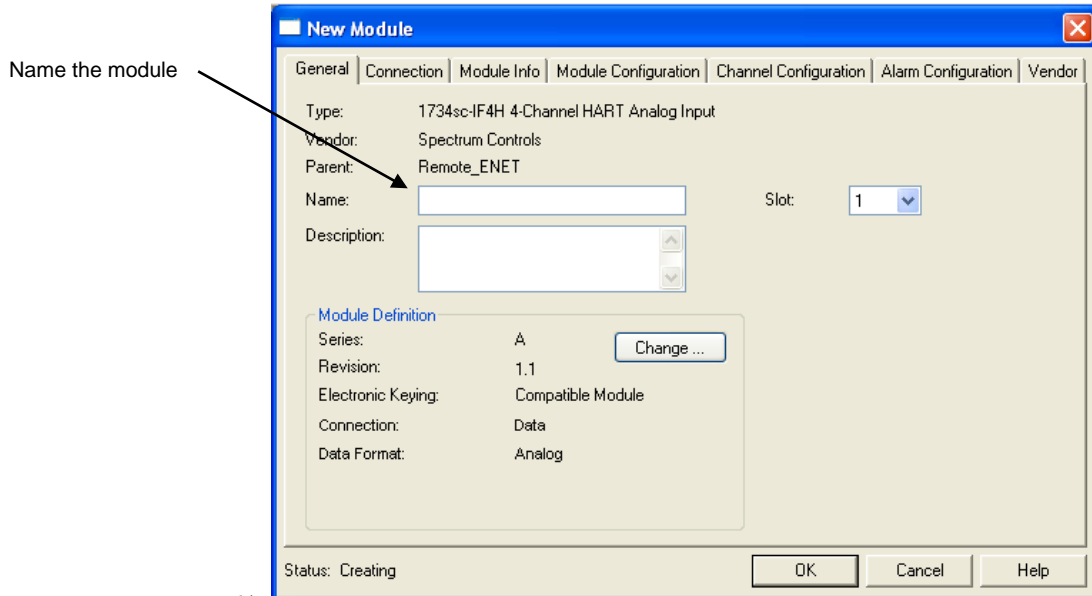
Name the module

New Module

General | Connection | Module Info | Module Configuration | Channel Configuration | Alarm Configuration | Vendor

Type: 1734sc-IF4H 4-Channel HART Analog Input
Vendor: Spectrum Controls
Parent: Remote_ENET
Name:
Slot: 1
Description:

Module Definition
Series: A
Change ...
Revision: 1.1
Electronic Keying: Compatible Module
Connection: Data
Data Format: Analog

Status: Creating
OK
Cancel
Help